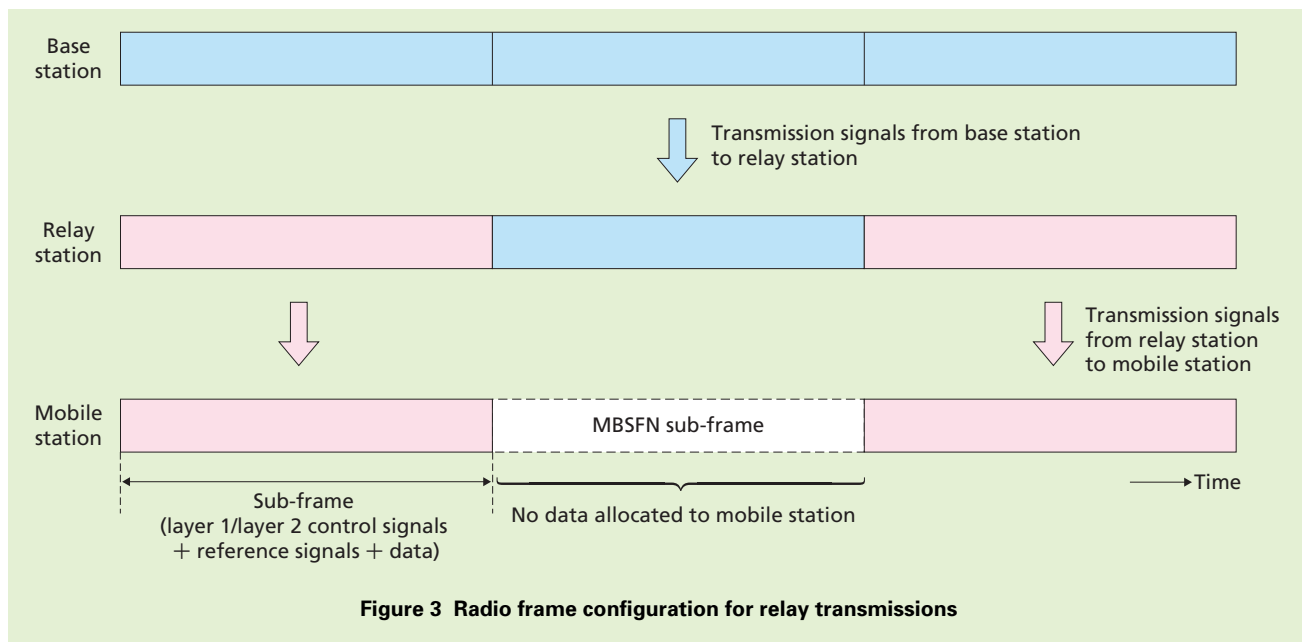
Base station

Transmission signals from base station to relay station

Relay station

Transmission signals from relay station to mobile station

Mobile station

MBSFN sub-frame

Time

Sub-frame (layer 1/layer 2 control signals + reference signals + data)

No data allocated to mobile station

Figure 3 Radio frame configuration for relay transmissions